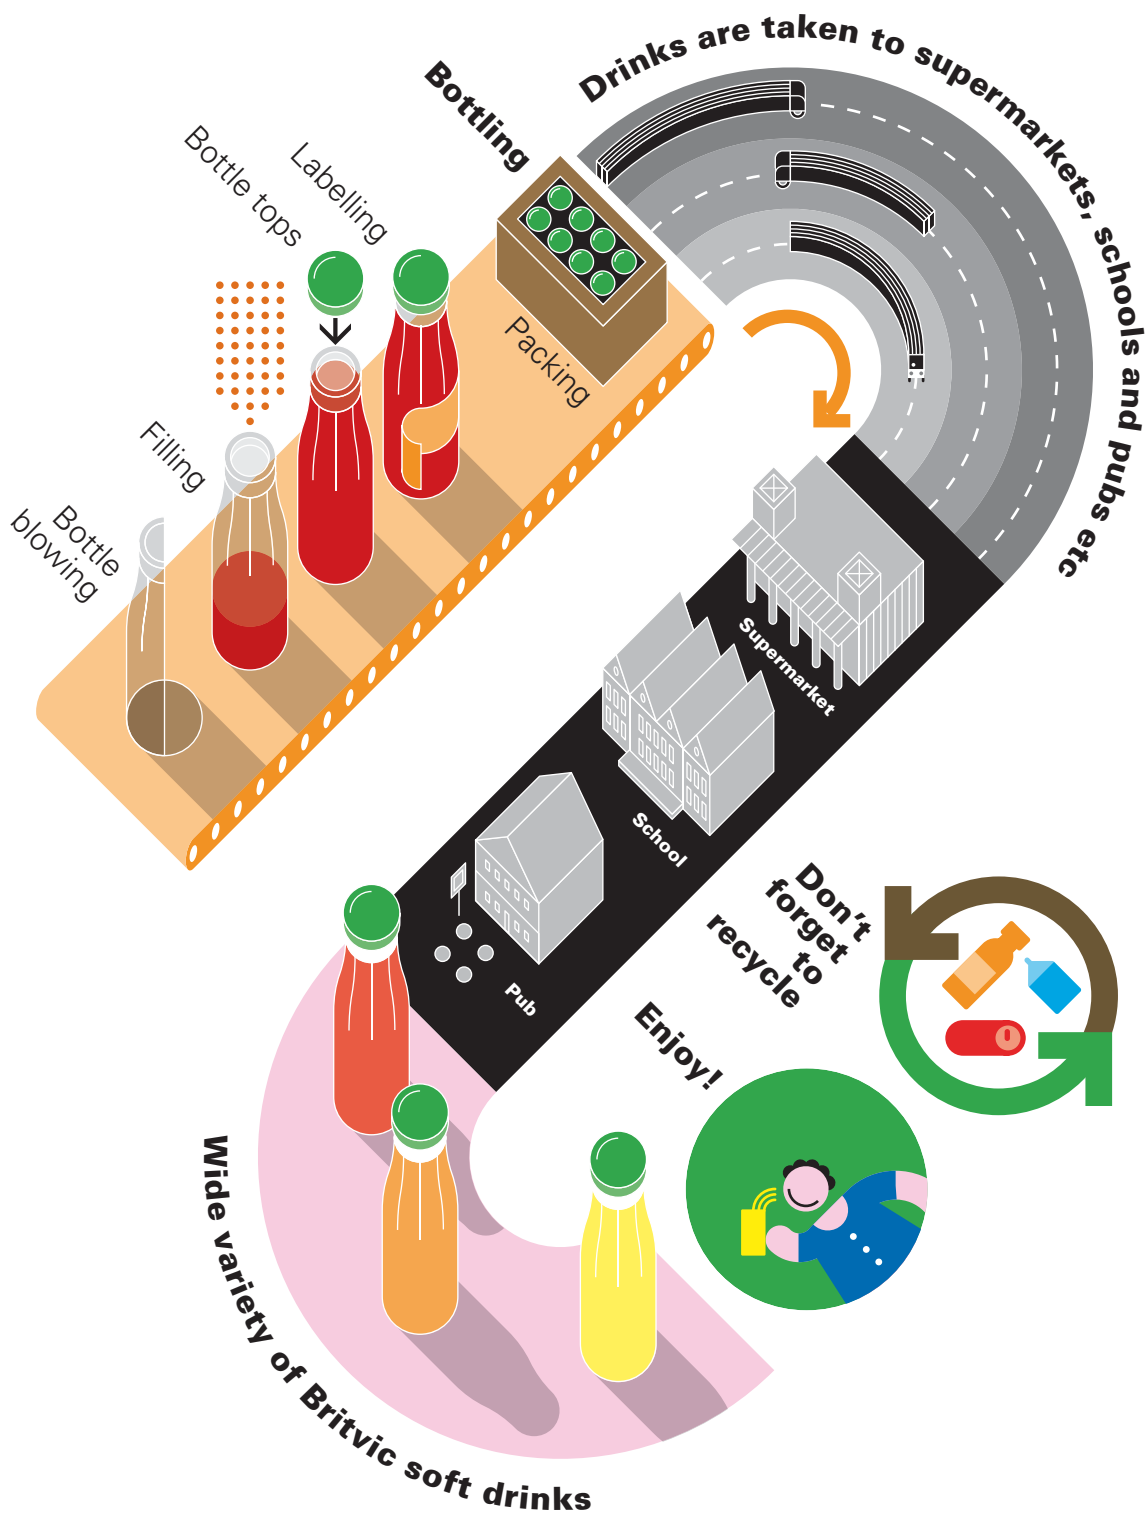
Bottling

Bottle blowing

Filling

Bottle tops

Labelling

Packing

Drinks are taken to supermarkets, schools and pubs etc

Supermarket

School

Pub

Don't forget to recycle

Enjoy!

Wide variety of Britvic soft drinks